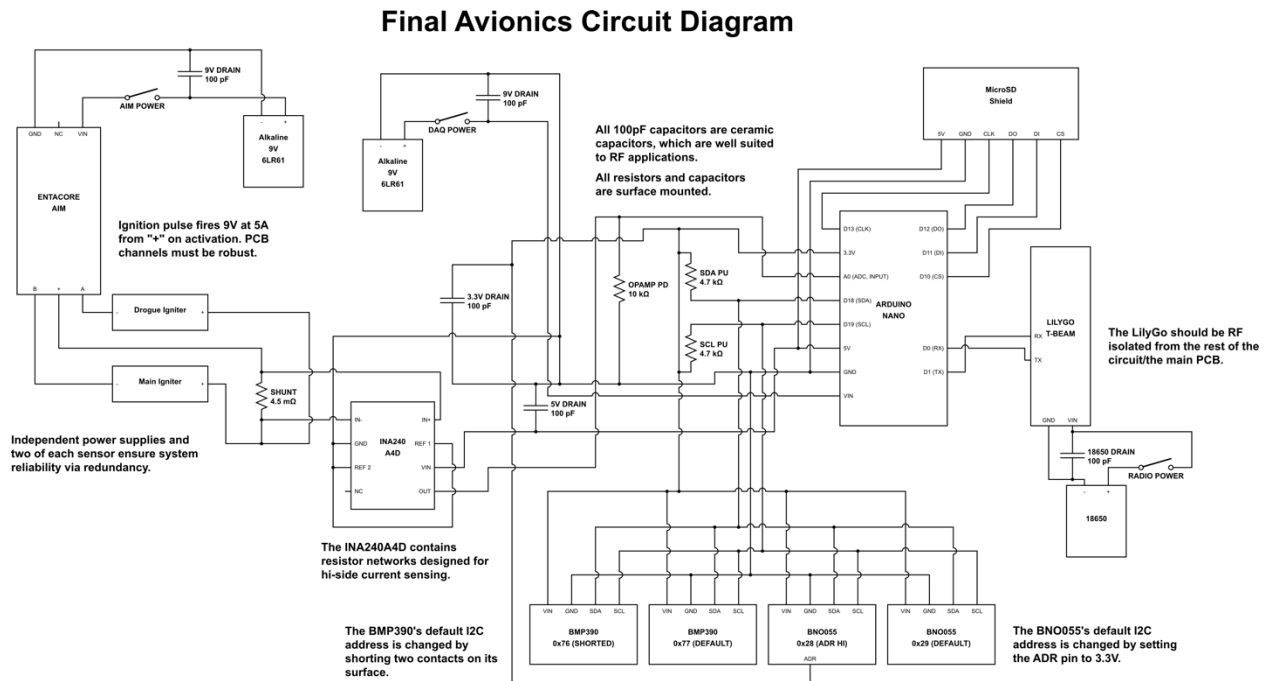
Final Avionics Circuit Diagram

9V DRAIN
100 pF

AIM POWER

GND NC VIN

- +

Alkaline
9V
6LR61

ENTACORE
AIM

9V DRAIN
100 pF

DAQ POWER

- +

Alkaline
9V
6LR61

All 100pF capacitors are ceramic capacitors, which are well suited to RF applications.

All resistors and capacitors are surface mounted.

MicroSD
Shield

5V GND CLK DO DI CS

Ignition pulse fires 9V at 5A from "+" on activation. PCB channels must be robust.

B + A

- Drogue Igniter +

- Main Igniter +

SHUNT
4.5 mΩ

3.3V DRAIN
100 pF

OPAMP PD
10 kΩ

SDA PU
4.7 kΩ

SCL PU
4.7 kΩ

D13 (CLK)
3.3V
A0 (ADC, INPUT)
D18 (SDA)
D19 (SCL)
5V
GND
VIN

D12 (DO)
D11 (DI)
D10 (CS)

ARDUINO
NANO

D0 (RX)
D1 (TX)

RX
TX

LILYGO
T-BEAM

GND VIN

The LilyGo should be RF isolated from the rest of the circuit/the main PCB.

5V DRAIN
100 pF

IN-
GND
REF 2
NC

IN+
REF 1
VIN
OUT

INA240
A4D

Independent power supplies and two of each sensor ensure system reliability via redundancy.

18650 DRAIN
100 pF

RADIO POWER

- +

18650

The INA240A4D contains resistor networks designed for hi-side current sensing.

VIN GND SDA SCL
BMP390
0x76 (SHORTED)

VIN GND SDA SCL
BMP390
0x77 (DEFAULT)

VIN GND SDA SCL
BNO055
0x28 (ADR HI)
ADR

VIN GND SDA SCL
BNO055
0x29 (DEFAULT)

The BMP390's default I2C address is changed by shorting two contacts on its surface.

The BNO055's default I2C address is changed by setting the ADR pin to 3.3V.